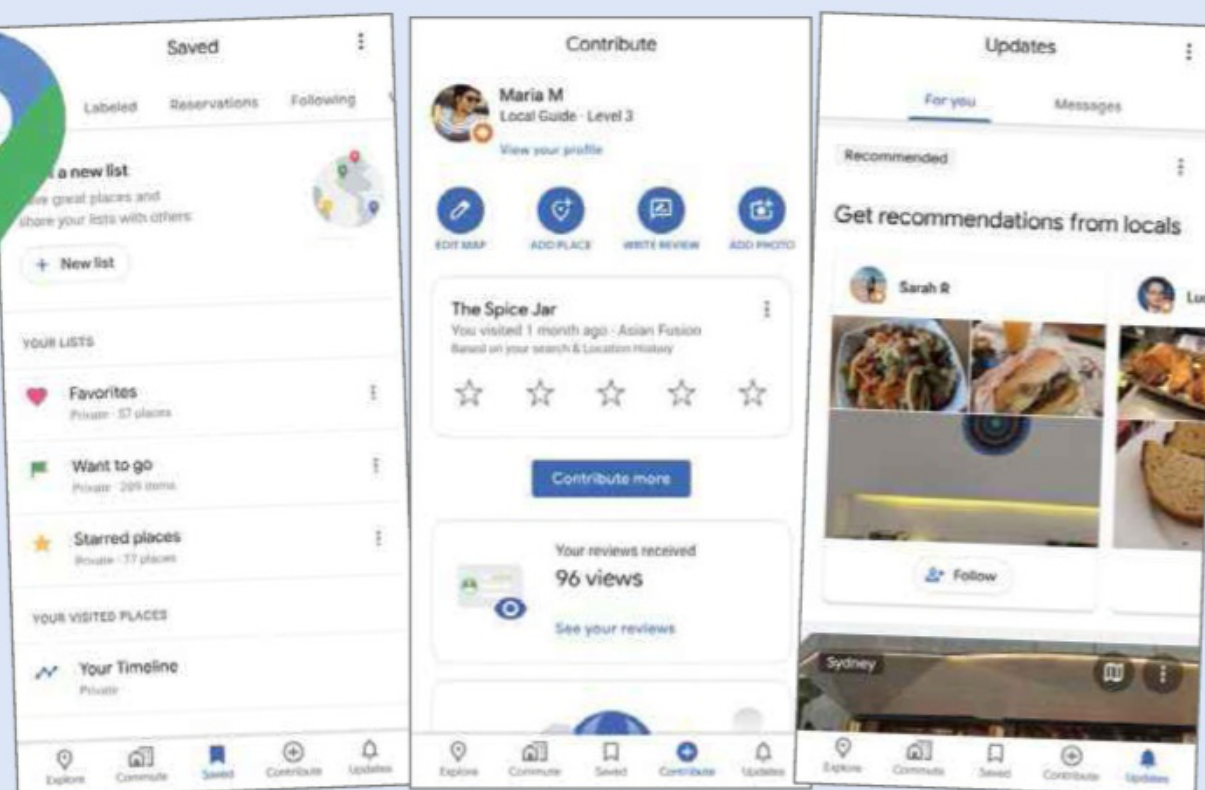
Saved

Labeled Reservations Following

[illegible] a new list
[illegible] great places and share your lists with others

+ New list

YOUR LISTS

Favorites
Private · 57 places

Want to go
Private · 209 items

Starred places
Private · 77 places

YOUR VISITED PLACES

Your Timeline
Private

Explore Commute Saved Contribute Updates

Contribute

Maria M
Local Guide · Level 3
View your profile

EDIT MAP ADD PLACE WRITE REVIEW ADD PHOTO

The Spice Jar
You visited 1 month ago · Asian Fusion
Based on your search & Location History

Contribute more

Your reviews received
96 views
See your reviews

Explore Commute Saved Contribute Updates

Updates

For you Messages

Recommended

Get recommendations from locals

Sarah R

Lu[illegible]

Follow

Sydney

Explore Commute Saved Contribute Updates